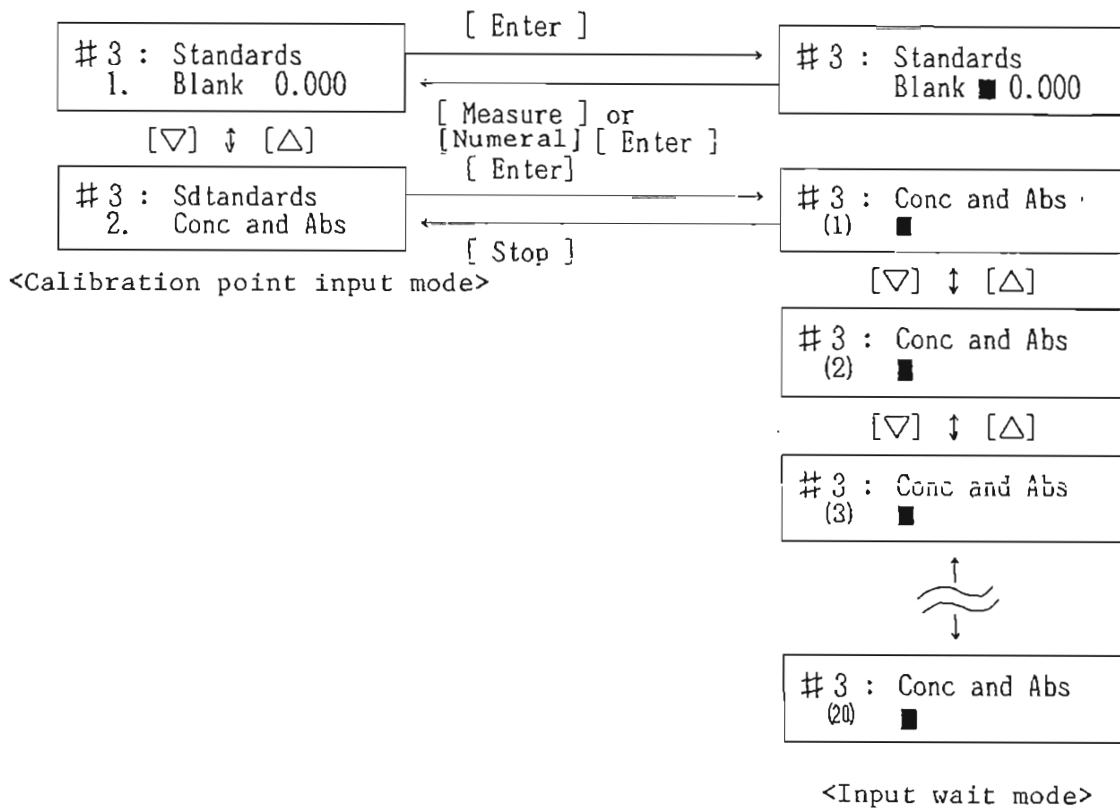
#3 : Standards
1. Blank 0.000

[ Enter ]

#3 : Standards
Blank ■ 0.000

[ Measure ] or [Numeral] [ Enter ]

[▽] ↕ [△]

#3 : Sdtandards
2. Conc and Abs

{ Enter]

#3 : Conc and Abs
(1) ■

[ Stop ]

<Calibration point input mode>

[▽] ↕ [△]

#3 : Conc and Abs
(2) ■

[▽] ↕ [△]

#3 : Conc and Abs
(3) ■

#3 : Conc and Abs
(20) ■

<Input wait mode>